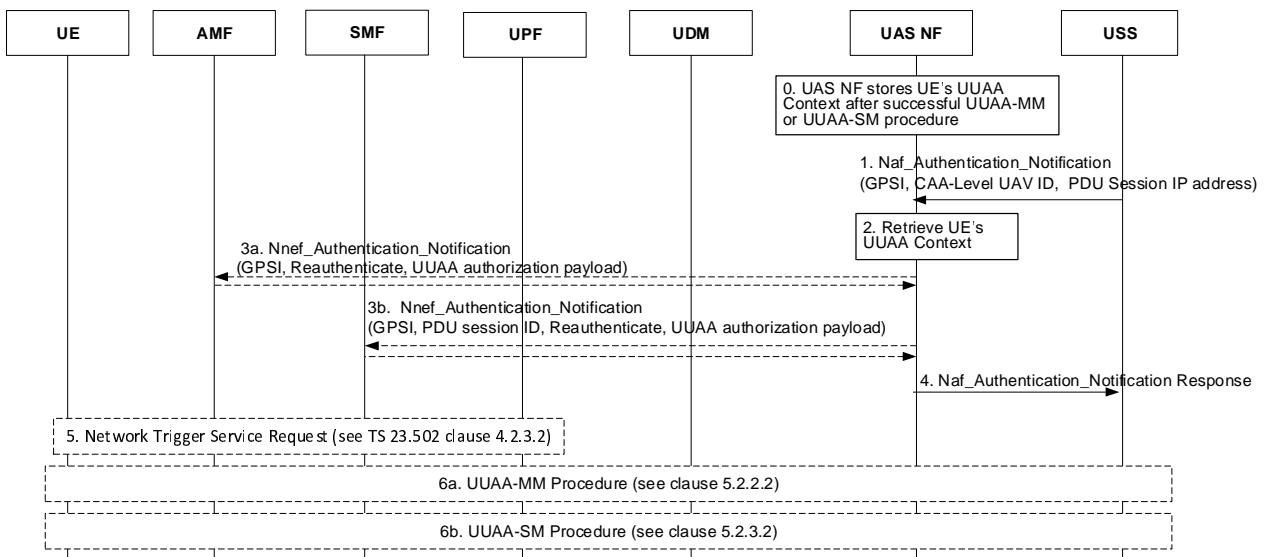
UE

AMF

SMF

UPF

UDM

UAS NF

USS

0. UAS NF stores UE's UUAA Context after successful UUAA-MM or UUAA-SM procedure

1. Naf_Authentication_Notification (GPSI, CAA-Level UAV ID, PDU Session IP address)

2. Retrieve UE's UUAA Context

3a. Nnef_Authentication_Notification (GPSI, Reauthenticate, UUAA authorization payload)

3b. Nnef_Authentication_Notification (GPSI, PDU session ID, Reauthenticate, UUAA authorization payload)

4. Naf_Authentication_Notification Response

5. Network Trigger Service Request (see TS 23.502 clause 4.2.3.2)

6a. UUAA-MM Procedure (see clause 5.2.2.2)

6b. UUAA-SM Procedure (see clause 5.2.3.2)